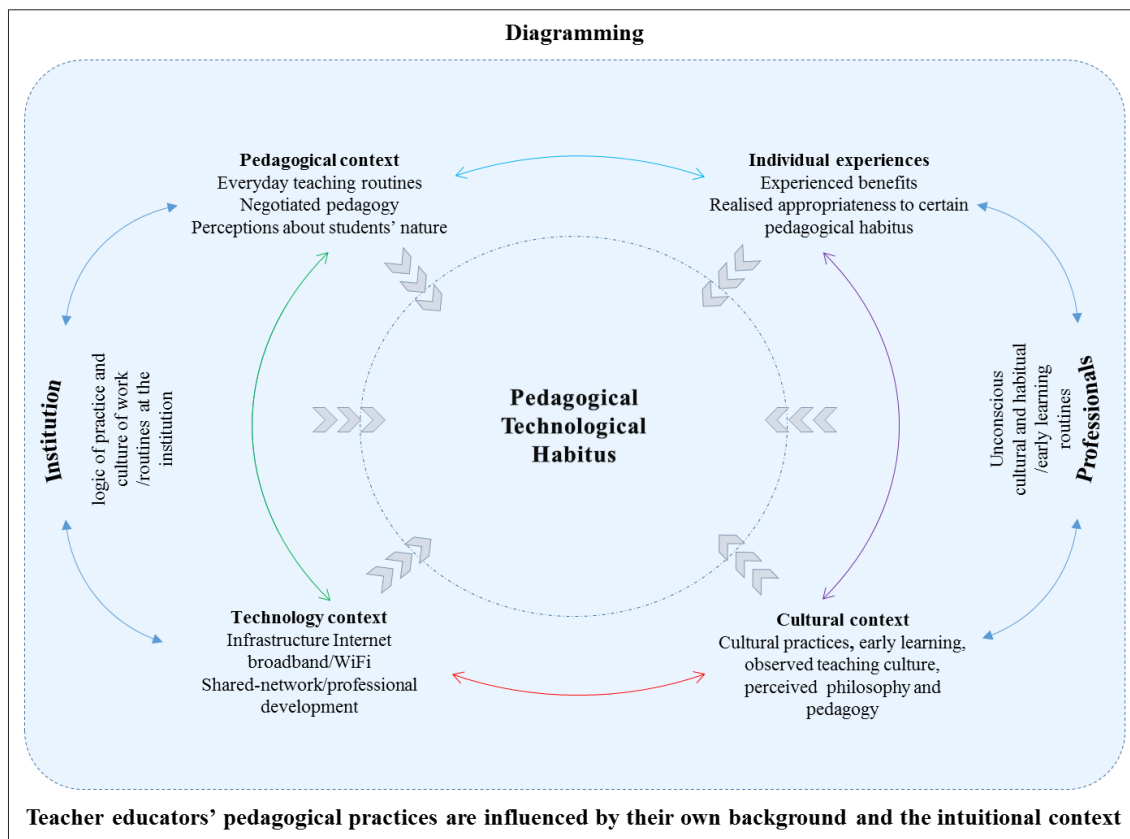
Diagramming

Pedagogical context
Everyday teaching routines
Negotiated pedagogy
Perceptions about students' nature

Individual experiences
Experienced benefits
Realised appropriateness to certain pedagogical habitus

Institution

logic of practice and culture of work /routines at the institution

Pedagogical Technological Habitus

Unconscious cultural and habitual /early learning routines

Professionals

Technology context
Infrastructure Internet broadband/WiFi
Shared-network/professional development

Cultural context
Cultural practices, early learning, observed teaching culture, perceived philosophy and pedagogy

Teacher educators' pedagogical practices are influenced by their own background and the intuitional context